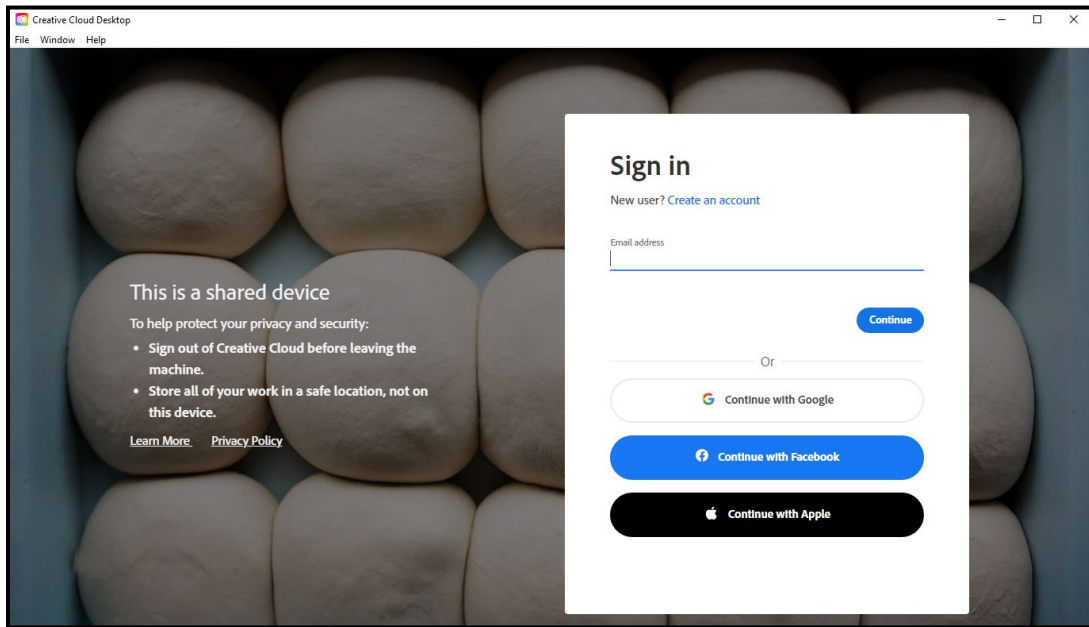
Creative Cloud Desktop
File Window Help

This is a shared device

To help protect your privacy and security:

- Sign out of Creative Cloud before leaving the machine.
- Store all of your work in a safe location, not on this device.

Learn More Privacy Policy

Sign in

New user? Create an account

Email address

Continue

Or

Continue with Google

Continue with Facebook

Continue with Apple